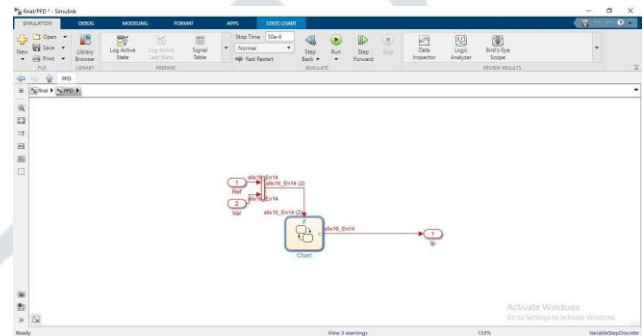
final/PFD * - Simulink

SIMULATION DEBUG MODELING FORMAT APPS STATE CHART

Open Save Print New
Library Browser
Log Active State
Log Active Leaf State
Signal Table
Stop Time 50e-6
Normal
Fast Restart
Step Back
Run
Step Forward
Stop
Data Inspector
Logic Analyzer
Bird's-Eye Scope

FILE LIBRARY PREPARE SIMULATE REVIEW RESULTS

PFD

final ▸ PFD ▸

sfix16_En14
sfix16_En14 (2)
sfix16_En14
1
Ref
2
Var
sfix16_En14 (2)
sfix16_En14
Chart
1
Ip

Activate Windows
Go to Settings to activate Windows.

Ready View 3 warnings 133% VariableStepDiscrete